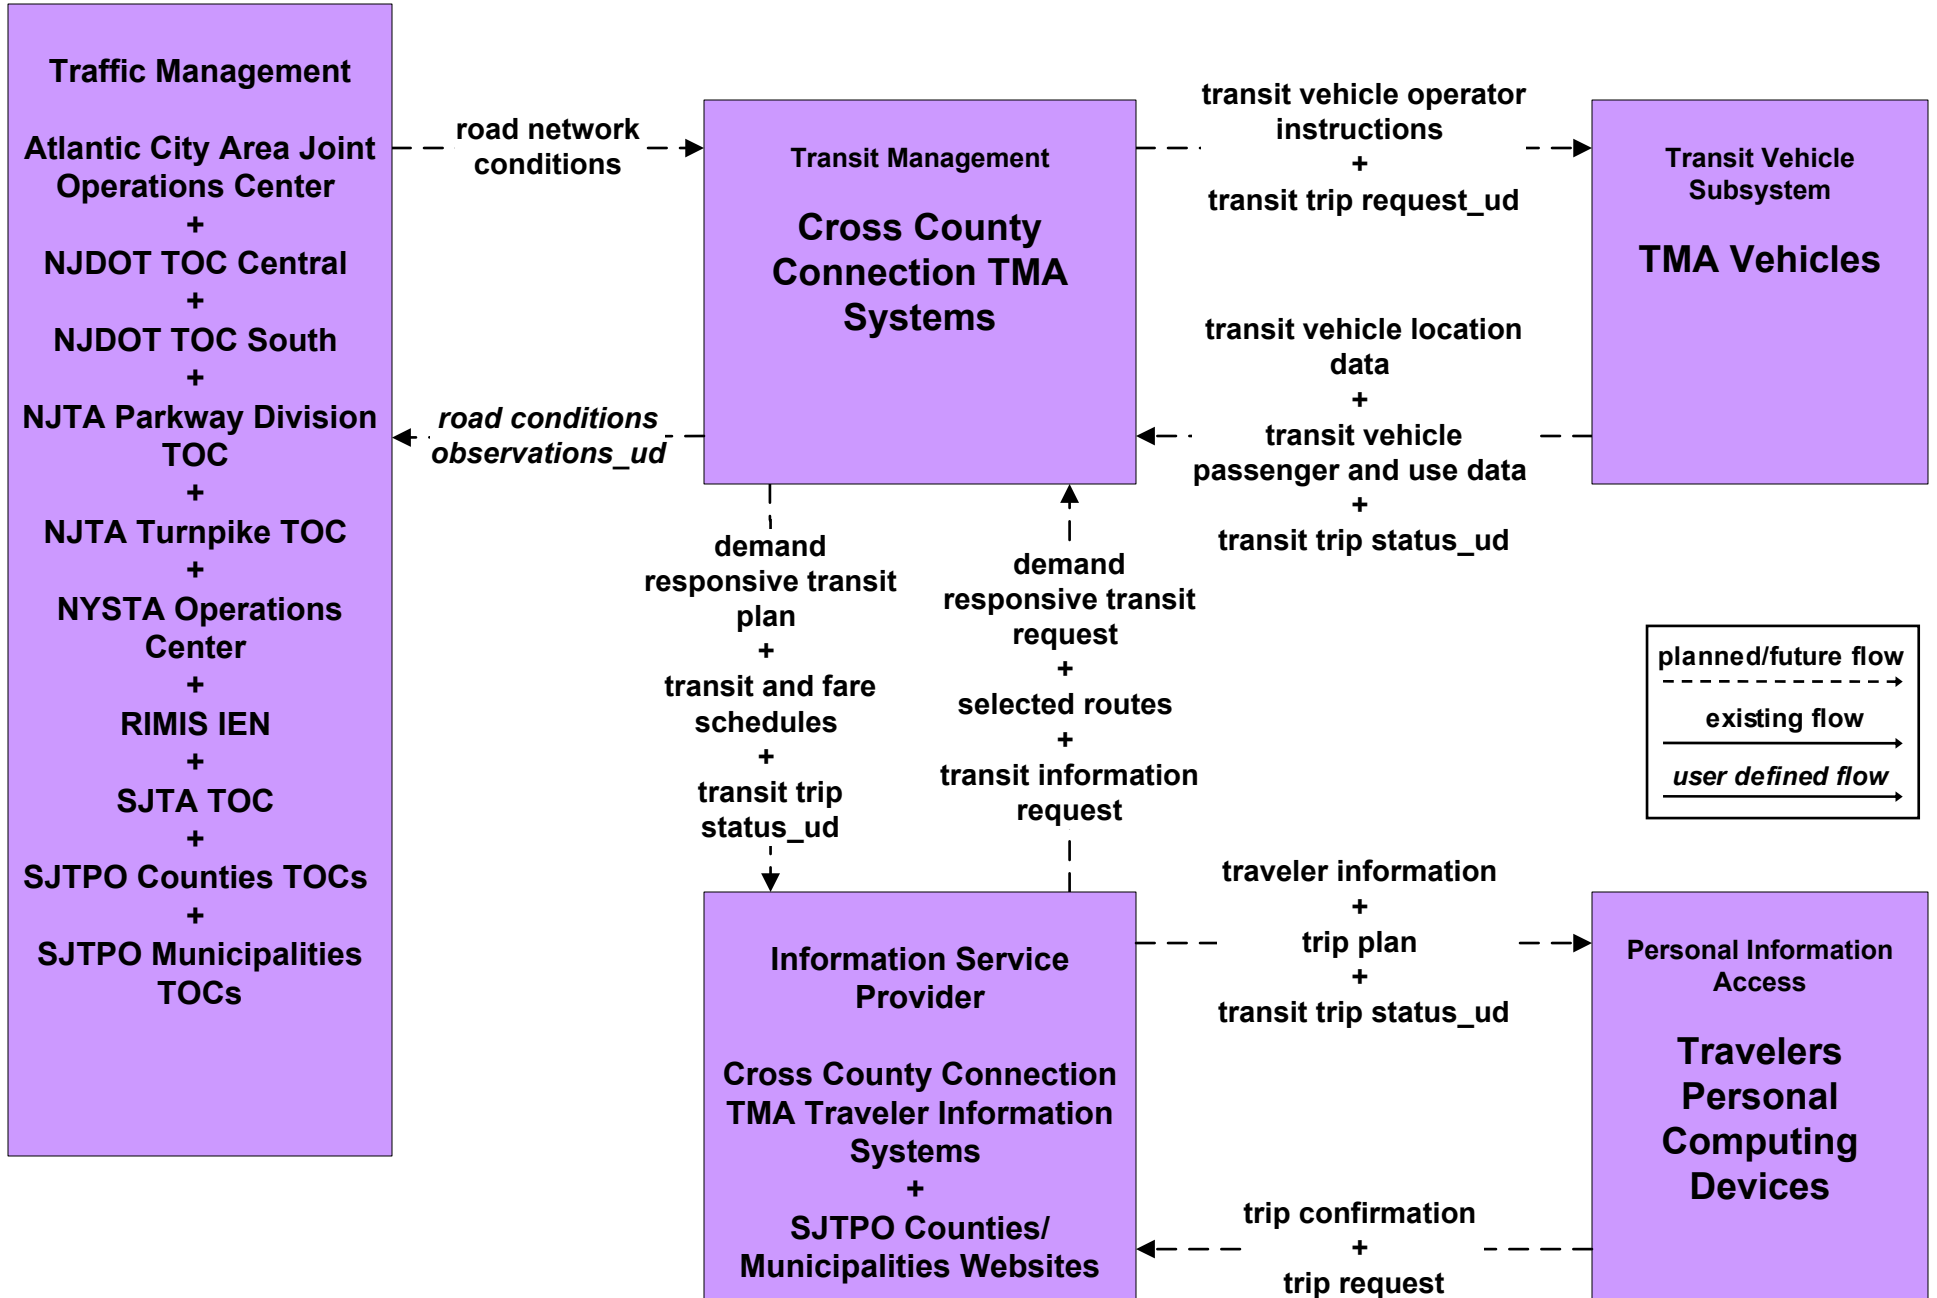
Traffic Management

Atlantic City Area Joint Operations Center
+
NJDOT TOC Central
+
NJDOT TOC South
+
NJTA Parkway Division TOC
+
NJTA Turnpike TOC
+
NYSTA Operations Center
+
RIMIS IEN
+
SJTA TOC
+
SJTPO Counties TOCs
+
SJTPO Municipalities TOCs

road network conditions

*road conditions observations_ud*

Transit Management

Cross County Connection TMA Systems

transit vehicle operator instructions
+
transit trip request_ud

Transit Vehicle Subsystem

TMA Vehicles

transit vehicle location data
+
transit vehicle passenger and use data
+
transit trip status_ud

demand responsive transit plan
+
transit and fare schedules
+
transit trip status_ud

demand responsive transit request
+
selected routes
+
transit information request

planned/future flow

existing flow

*user defined flow*

Information Service Provider

Cross County Connection TMA Traveler Information Systems
+
SJTPO Counties/ Municipalities Websites

traveler information
+
trip plan
+
transit trip status_ud

Personal Information Access

Travelers Personal Computing Devices

trip confirmation
+
trip request